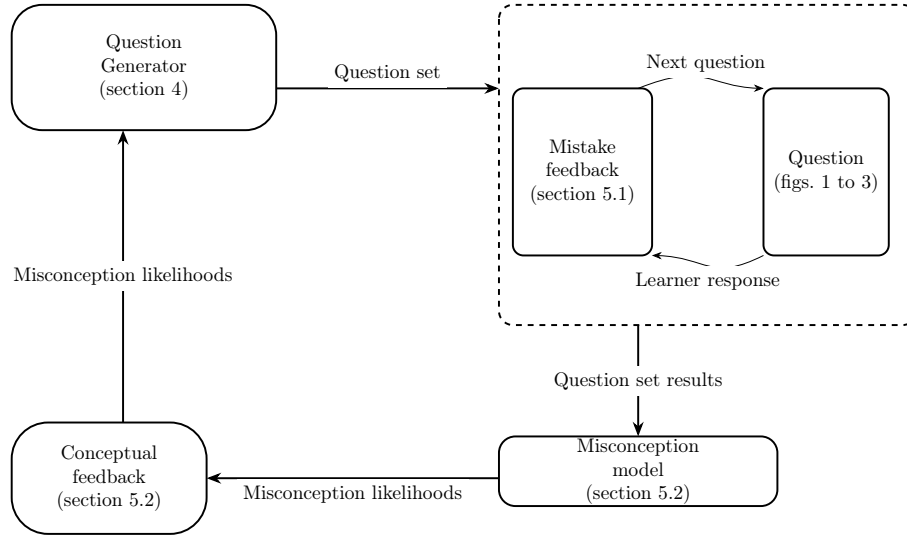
Question Generator (section 4)

Question set

Next question

Mistake feedback (section 5.1)

Question (figs. 1 to 3)

Learner response

Misconception likelihoods

Question set results

Conceptual feedback (section 5.2)

Misconception likelihoods

Misconception model (section 5.2)